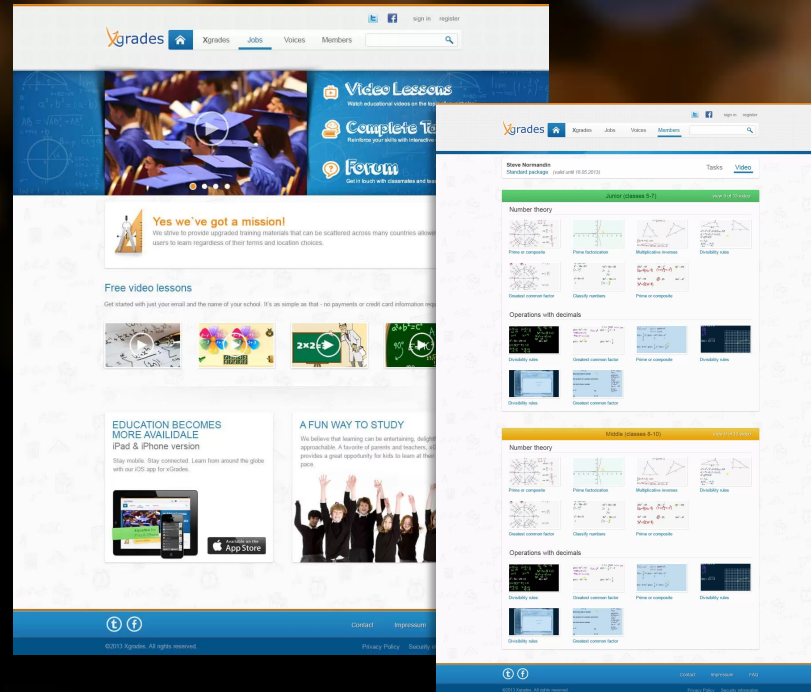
sign in register

Xgrades Xgrades Jobs Voices Members

Video Lessons
Watch educational videos on the top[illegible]

Complete T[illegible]
Reinforce your skills with interactive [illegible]

Forum
Get in touch with classmates and tea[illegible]

Yes we've got a mission!
We strive to provide upgraded training materials that can be scattered across many countries allow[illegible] users to learn regardless of their terms and location choices.

Free video lessons
Get started with just your email and the name of your school. It's as simple as that - no payments or credit card information requ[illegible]

EDUCATION BECOMES MORE AVAILIDALE
iPad & iPhone version
Stay mobile. Stay connected. Learn from around the globe with our iOS app for xGrades.

Available on the App Store

A FUN WAY TO STUDY
We believe that learning can be entertaining, delight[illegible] approachable. A favorite of parents and teachers, xG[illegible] provides a great opportunity for kids to learn at their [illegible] pace.

Contact Impressum
©2013 Xgrades. All rights reserved. Privacy Policy Security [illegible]

sign in register
Xgrades Xgrades Jobs Voices Members

Steve Normandin
Standard package (valid until 10.05.2013)
Tasks Video

Junior (classes 5–7)
Number theory
Prime or composite
Prime factorization
Multiplicative inverses
Divisibility rules
Greatest common factor
Classify numbers
Prime or composite

Operations with decimals
Divisibility rules
Greatest common factor
Prime or composite
Divisibility rules
Divisibility rules
Greatest common factor

Middle (classes 8–10)
Number theory
Prime or composite
Prime factorization
Multiplicative inverses
Divisibility rules
Greatest common factor
Classify numbers
Prime or composite

Operations with decimals
Divisibility rules
Greatest common factor
Prime or composite
Divisibility rules
Divisibility rules
Greatest common factor

Contact Impressum FAQ
©2013 Xgrades. All rights reserved. Privacy Policy Security information